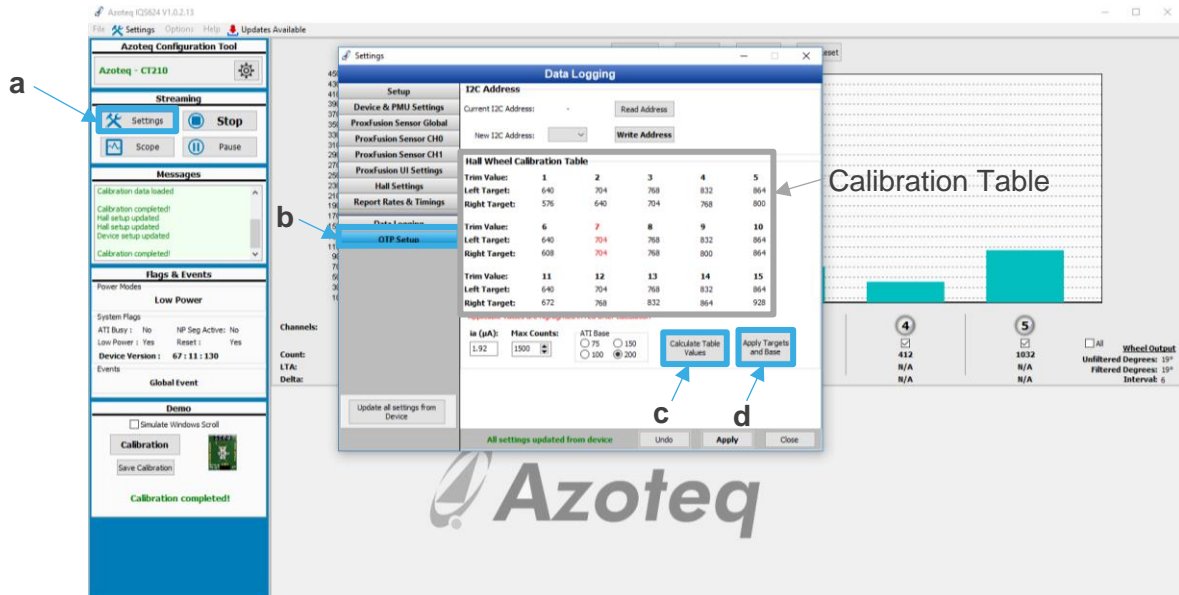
Azoteq IQS624 V1.0.2.13

File Settings Options Help Updates Available

Azoteq Configuration Tool

Azoteq - CT210

Streaming

Settings

Stop

Scope

Pause

Messages

Calibration data loaded

Calibration completed!
Hall setup updated
Hall setup updated
Device setup updated

Calibration completed!

Flags & Events

Power Modes

Low Power

System Flags

ATI Busy : No NP Seg Active: No
Low Power : Yes Reset : Yes

Device Version : 67 : 11 : 130

Events

Global Event

Demo

Simulate Windows Scroll

Calibration

Save Calibration

Calibration completed!

a

b

Settings

Data Logging

Setup
Device & PMU Settings
ProxFusion Sensor Global
ProxFusion Sensor CH0
ProxFusion Sensor CH1
ProxFusion UI Settings
Hall Settings
Report Rates & Timings
Data Logging
OTP Setup

Update all settings from Device

I2C Address

Current I2C Address: -

Read Address

New I2C Address:

Write Address

Hall Wheel Calibration Table

| Trim Value: | 1 | 2 | 3 | 4 | 5 |
|---|---|---|---|---|---|
| Left Target: | 640 | 704 | 768 | 832 | 864 |
| Right Target: | 576 | 640 | 704 | 768 | 800 |

| Trim Value: | 6 | 7 | 8 | 9 | 10 |
|---|---|---|---|---|---|
| Left Target: | 640 | 704 | 768 | 832 | 864 |
| Right Target: | 608 | 704 | 768 | 800 | 864 |

| Trim Value: | 11 | 12 | 13 | 14 | 15 |
|---|---|---|---|---|---|
| Left Target: | 640 | 704 | 768 | 832 | 864 |
| Right Target: | 672 | 768 | 832 | 864 | 928 |

Calibration Table

ia (µA): 1.92

Max Counts: 1500

ATI Base
75 150
100 200

Calculate Table Values

Apply Targets and Base

c

d

All settings updated from device

Undo

Apply

Close

Channels:

Count:
LTA:
Delta:

4
412
N/A
N/A

5
1032
N/A
N/A

All

Wheel Output
Unfiltered Degrees: 19°
Filtered Degrees: 19°
Interval: 6

eset

Azoteq